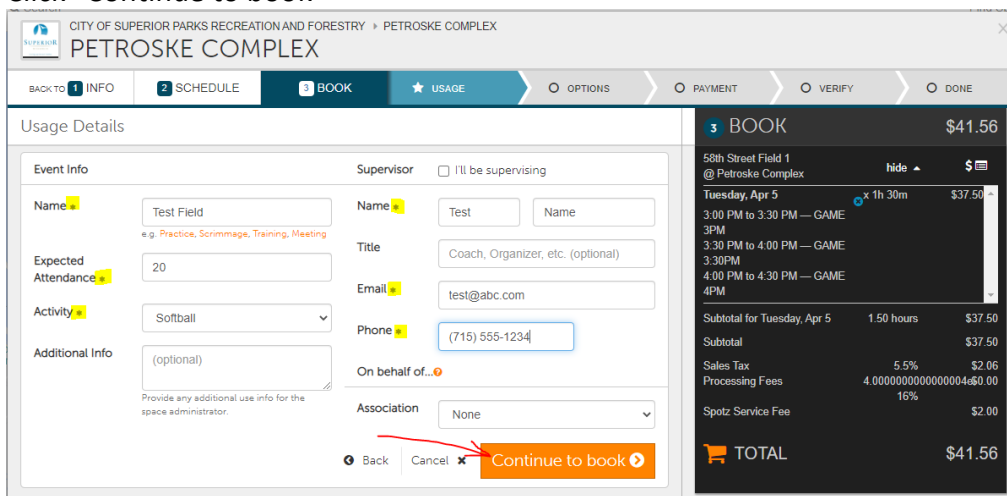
Click "Continue to book"

SUPERIOR

CITY OF SUPERIOR PARKS RECREATION AND FORESTRY ▸ PETROSKE COMPLEX
PETROSKE COMPLEX

BACK TO 1 INFO | 2 SCHEDULE | 3 BOOK | USAGE | OPTIONS | PAYMENT | VERIFY | DONE

Usage Details

Event Info

Name * Test Field
e.g. Practice, Scrimmage, Training, Meeting

Expected Attendance * 20

Activity * Softball

Additional Info (optional)
Provide any additional use info for the space administrator.

Supervisor ☐ I'll be supervising

Name * Test Name

Title Coach, Organizer, etc. (optional)

Email * test@abc.com

Phone * (715) 555-1234

On behalf of...

Association None

Back | Cancel ✕ | Continue to book

3 BOOK $41.56

58th Street Field 1 @ Petroske Complex hide $

Tuesday, Apr 5 x 1h 30m $37.50
3:00 PM to 3:30 PM — GAME 3PM
3:30 PM to 4:00 PM — GAME 3:30PM
4:00 PM to 4:30 PM — GAME 4PM

Subtotal for Tuesday, Apr 5 1.50 hours $37.50
Subtotal $37.50
Sales Tax 5.5% $2.06
Processing Fees 4.0000000000000004e- 16% $0.00
Spotz Service Fee $2.00

TOTAL $41.56